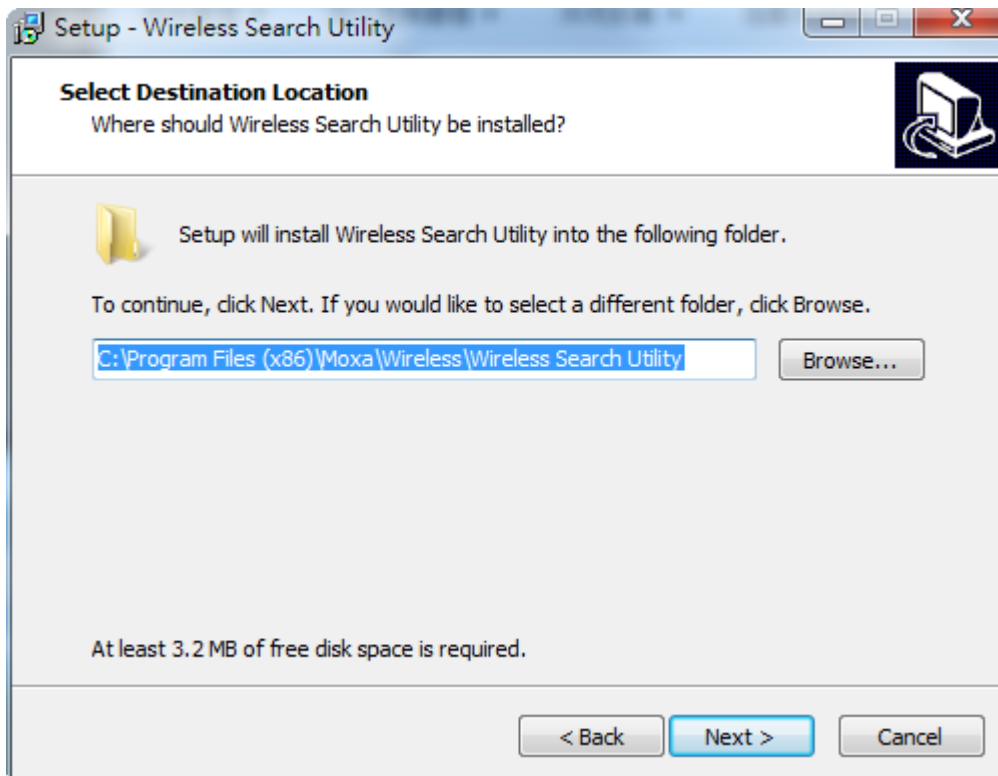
Setup - Wireless Search Utility

Select Destination Location
Where should Wireless Search Utility be installed?

Setup will install Wireless Search Utility into the following folder.

To continue, click Next. If you would like to select a different folder, click Browse.

C:\Program Files (x86)\Moxa\Wireless\Wireless Search Utility

Browse...

At least 3.2 MB of free disk space is required.

< Back

Next >

Cancel